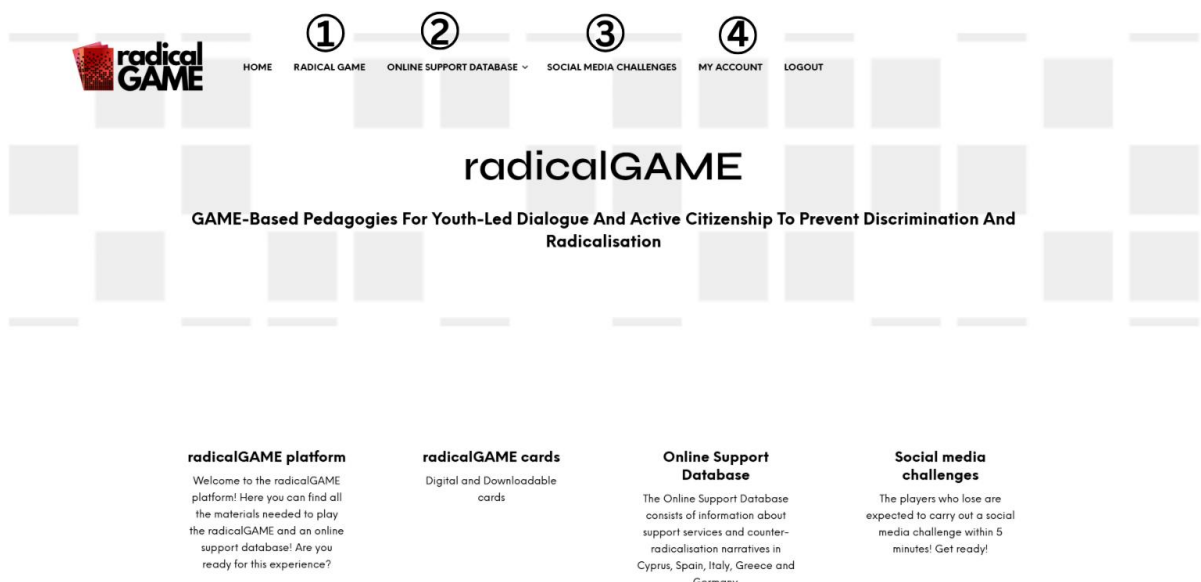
radical GAME

①
②
③
④

HOME RADICAL GAME ONLINE SUPPORT DATABASE ˅ SOCIAL MEDIA CHALLENGES MY ACCOUNT LOGOUT

radicalGAME

GAME-Based Pedagogies For Youth-Led Dialogue And Active Citizenship To Prevent Discrimination And Radicalisation

radicalGAME platform
Welcome to the radicalGAME platform! Here you can find all the materials needed to play the radicalGAME and an online support database! Are you ready for this experience?

radicalGAME cards
Digital and Downloadable cards

Online Support Database
The Online Support Database consists of information about support services and counter-radicalisation narratives in Cyprus, Spain, Italy, Greece and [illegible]

Social media challenges
The players who lose are expected to carry out a social media challenge within 5 minutes! Get ready!